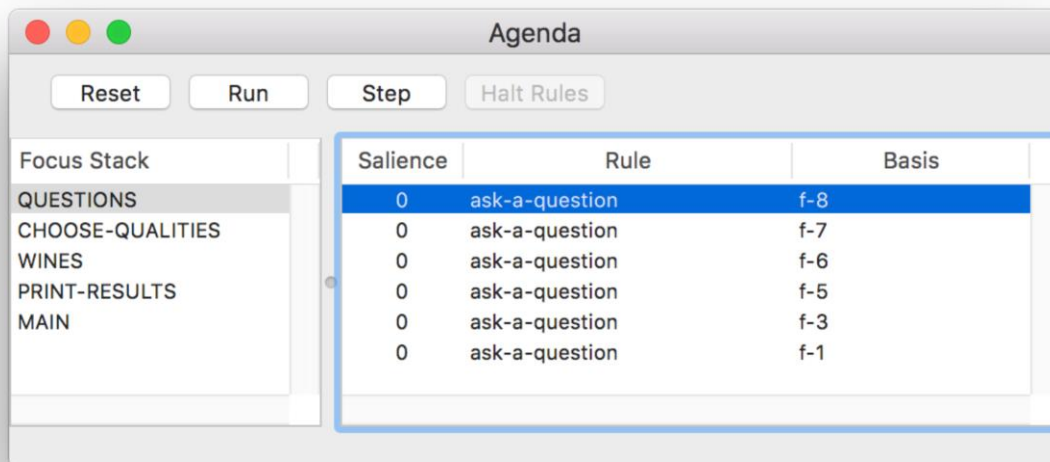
Agenda

Reset Run Step Halt Rules

| Focus Stack |
|---|
| QUESTIONS |
| CHOOSE-QUALITIES |
| WINES |
| PRINT-RESULTS |
| MAIN |

| Salience | Rule | Basis |
|---|---|---|
| 0 | ask-a-question | f-8 |
| 0 | ask-a-question | f-7 |
| 0 | ask-a-question | f-6 |
| 0 | ask-a-question | f-5 |
| 0 | ask-a-question | f-3 |
| 0 | ask-a-question | f-1 |